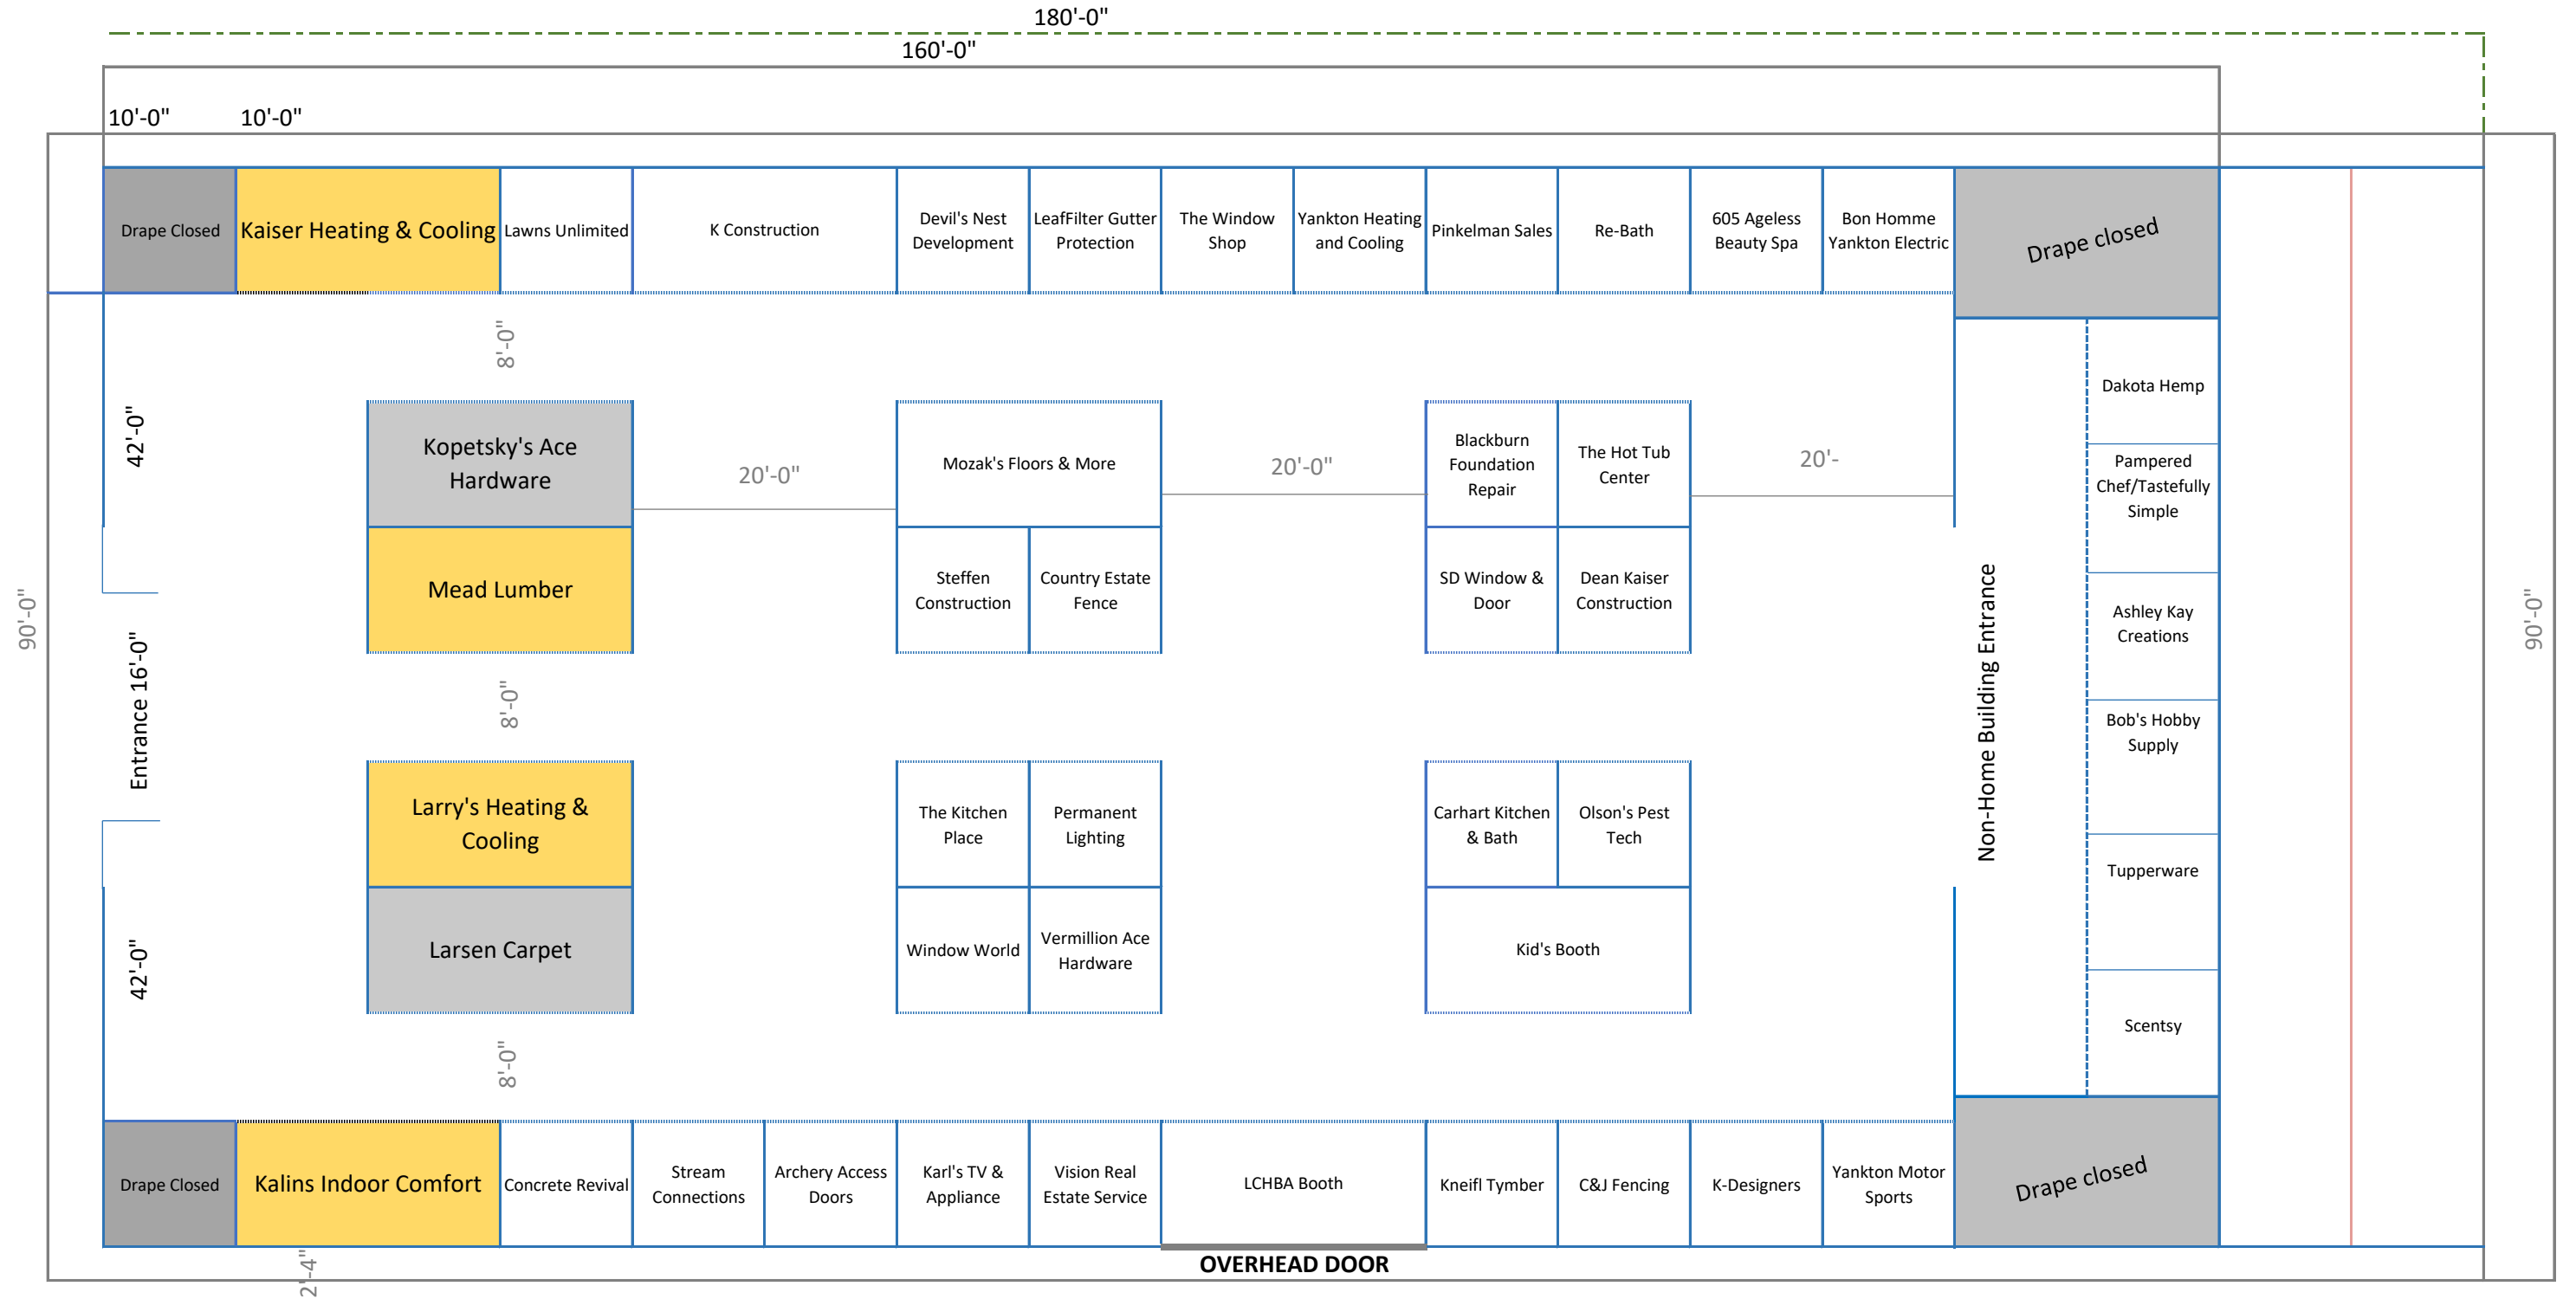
180'-0"
160'-0"
10'-0" 10'-0"

Drape Closed
Kaiser Heating & Cooling
Lawns Unlimited
K Construction
Devil's Nest Development
LeafFilter Gutter Protection
The Window Shop
Yankton Heating and Cooling
Pinkelman Sales
Re-Bath
605 Ageless Beauty Spa
Bon Homme Yankton Electric
Drape closed

8'-0"
42'-0"
90'-0"
Kopetsky's Ace Hardware
Mead Lumber
20'-0"
Mozak's Floors & More
Steffen Construction
Country Estate Fence
20'-0"
Blackburn Foundation Repair
The Hot Tub Center
SD Window & Door
Dean Kaiser Construction
20'-
Dakota Hemp
Pampered Chef/Tastefully Simple
Ashley Kay Creations
Bob's Hobby Supply
Tupperware
Scentsy
Non-Home Building Entrance
90'-0"

Entrance 16'-0"
8'-0"
Larry's Heating & Cooling
Larsen Carpet
The Kitchen Place
Permanent Lighting
Window World
Vermillion Ace Hardware
Carhart Kitchen & Bath
Olson's Pest Tech
Kid's Booth
42'-0"
8'-0"

Drape Closed
Kalins Indoor Comfort
Concrete Revival
Stream Connections
Archery Access Doors
Karl's TV & Appliance
Vision Real Estate Service
LCHBA Booth
Kneifl Tymber
C&J Fencing
K-Designers
Yankton Motor Sports
Drape closed
2'-4"
OVERHEAD DOOR